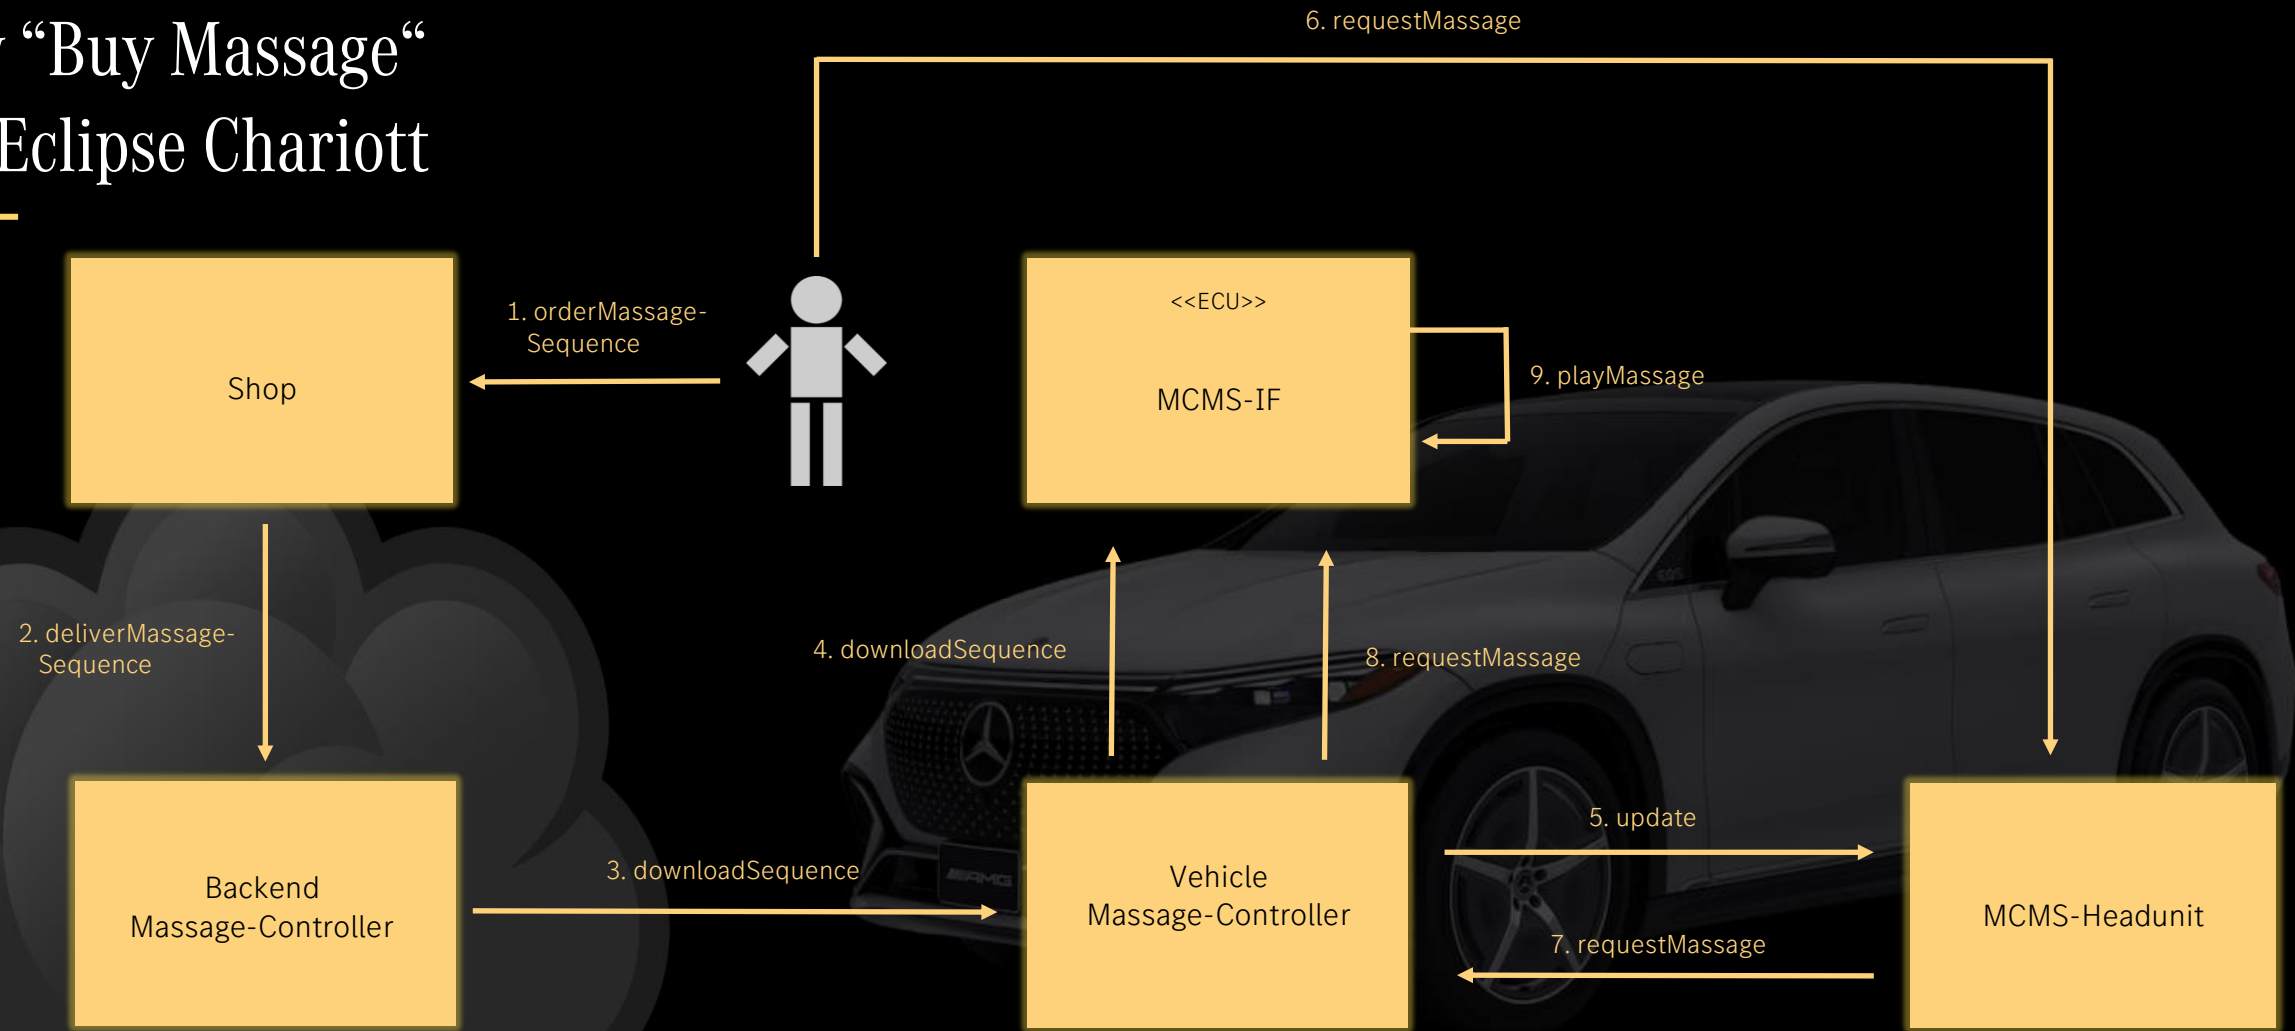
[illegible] “Buy Massage“
Eclipse Chariott

6. requestMassage

Shop

1. orderMassage-Sequence

<<ECU>>

MCMS-IF

9. playMassage

2. deliverMassage-Sequence

4. downloadSequence

8. requestMassage

Backend Massage-Controller

3. downloadSequence

Vehicle Massage-Controller

5. update

7. requestMassage

MCMS-Headunit